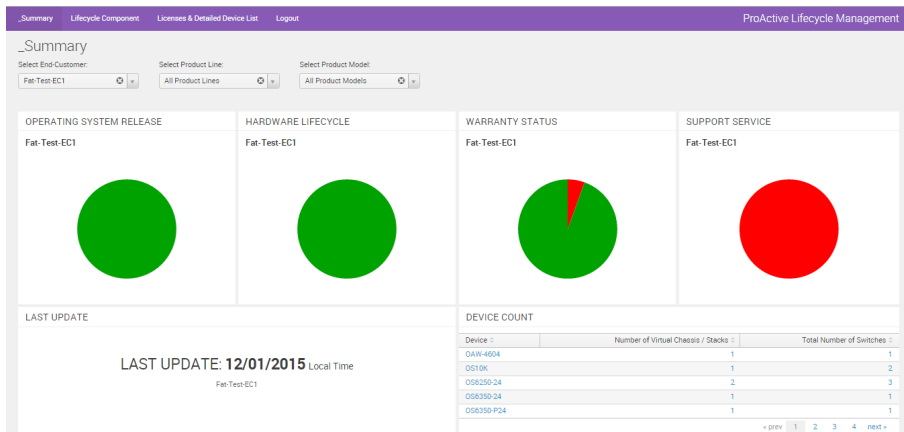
_Summary Lifecycle Component Licenses & Detailed Device List Logout

ProActive Lifecycle Management

_Summary

Select End-Customer:
Fat-Test-EC1

Select Product Line:
All Product Lines

Select Product Model:
All Product Models

OPERATING SYSTEM RELEASE

Fat-Test-EC1

HARDWARE LIFECYCLE

Fat-Test-EC1

WARRANTY STATUS

Fat-Test-EC1

SUPPORT SERVICE

Fat-Test-EC1

LAST UPDATE

LAST UPDATE: 12/01/2015 Local Time

Fat-Test-EC1

DEVICE COUNT

| Device | Number of Virtual Chassis / Stacks | Total Number of Switches |
|---|---|---|
| OAW-4604 | 1 | 1 |
| OS10K | 1 | 2 |
| OS6250-24 | 2 | 3 |
| OS6350-24 | 1 | 1 |
| OS6350-P24 | 1 | 1 |

« prev 1 2 3 4 next »